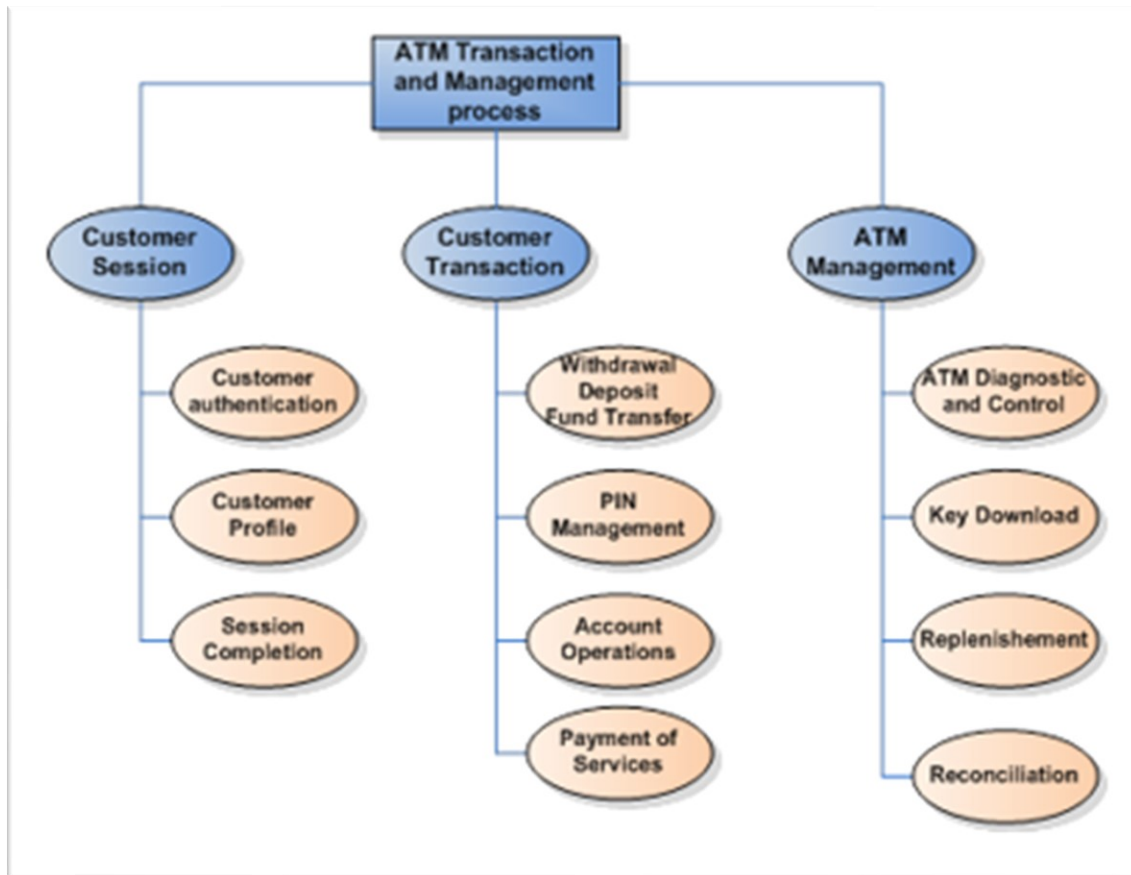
ATM Transaction and Management process

Customer Session

Customer authentication

Customer Profile

Session Completion

Customer Transaction

Withdrawal Deposit Fund Transfer

PIN Management

Account Operations

Payment of Services

ATM Management

ATM Diagnostic and Control

Key Download

Replenishement

Reconciliation